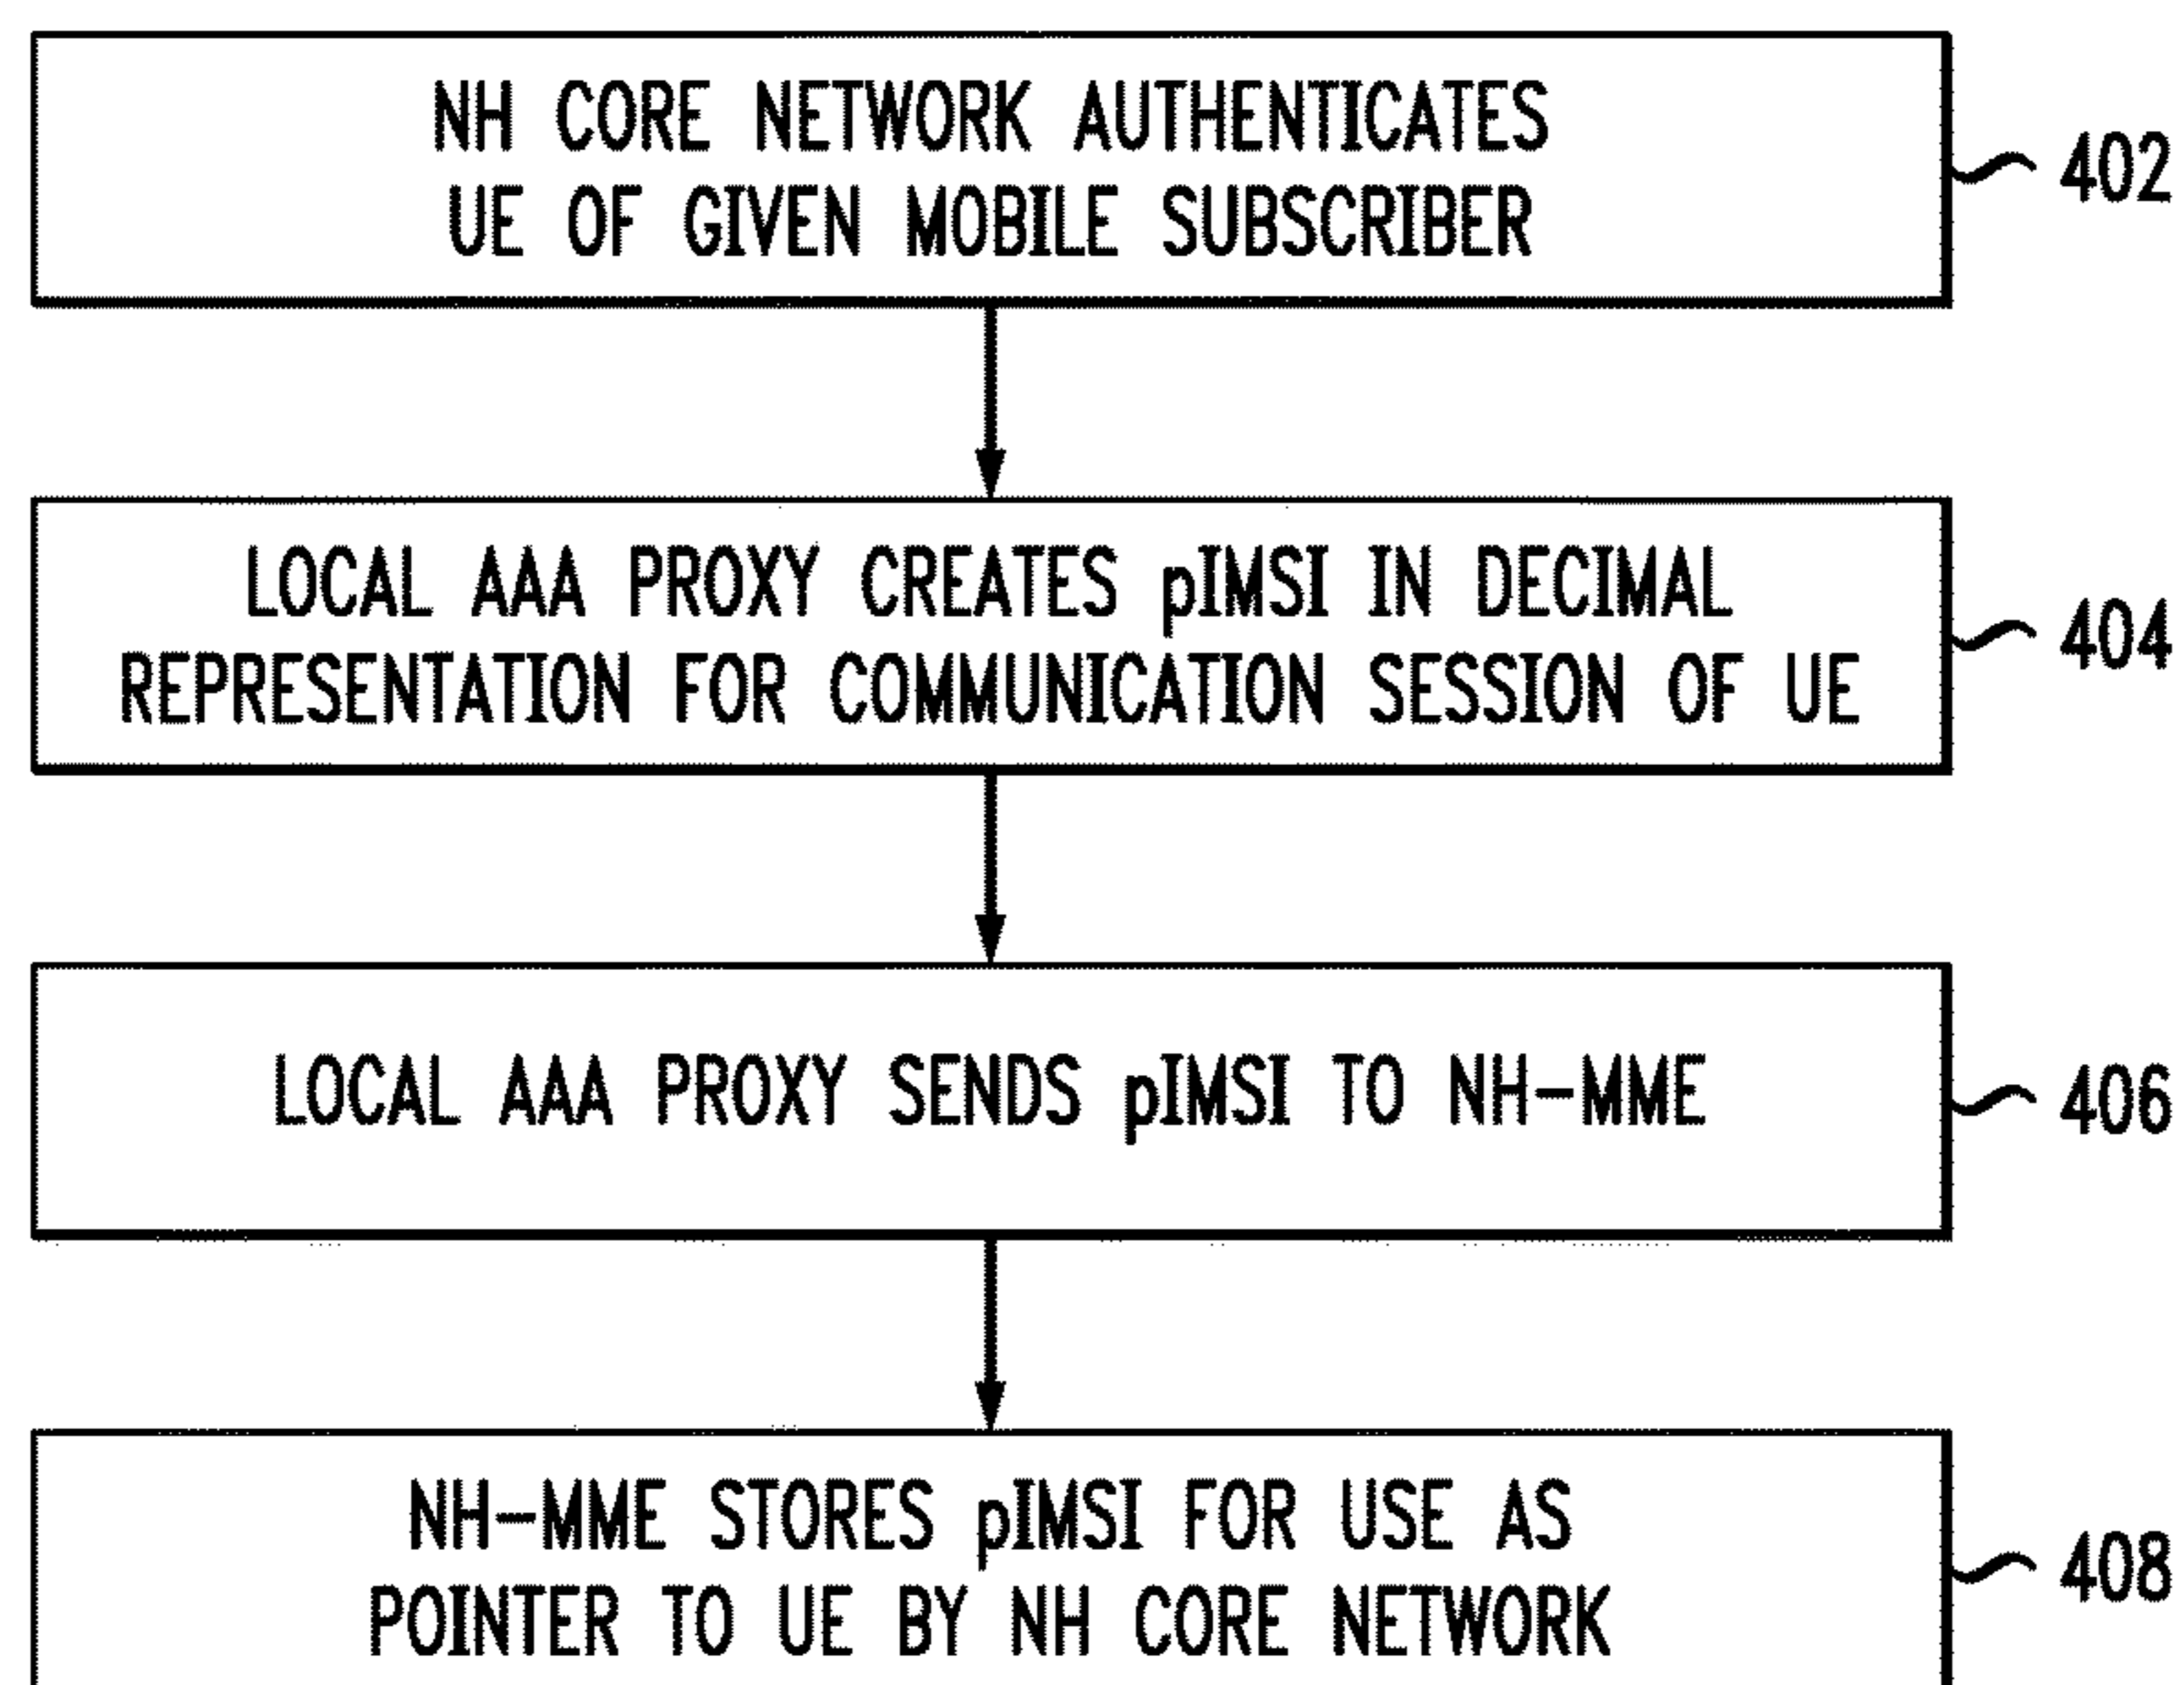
NH CORE NETWORK AUTHENTICATES UE OF GIVEN MOBILE SUBSCRIBER

402

LOCAL AAA PROXY CREATES pIMSI IN DECIMAL REPRESENTATION FOR COMMUNICATION SESSION OF UE

404

LOCAL AAA PROXY SENDS pIMSI TO NH-MME

406

NH-MME STORES pIMSI FOR USE AS POINTER TO UE BY NH CORE NETWORK

408